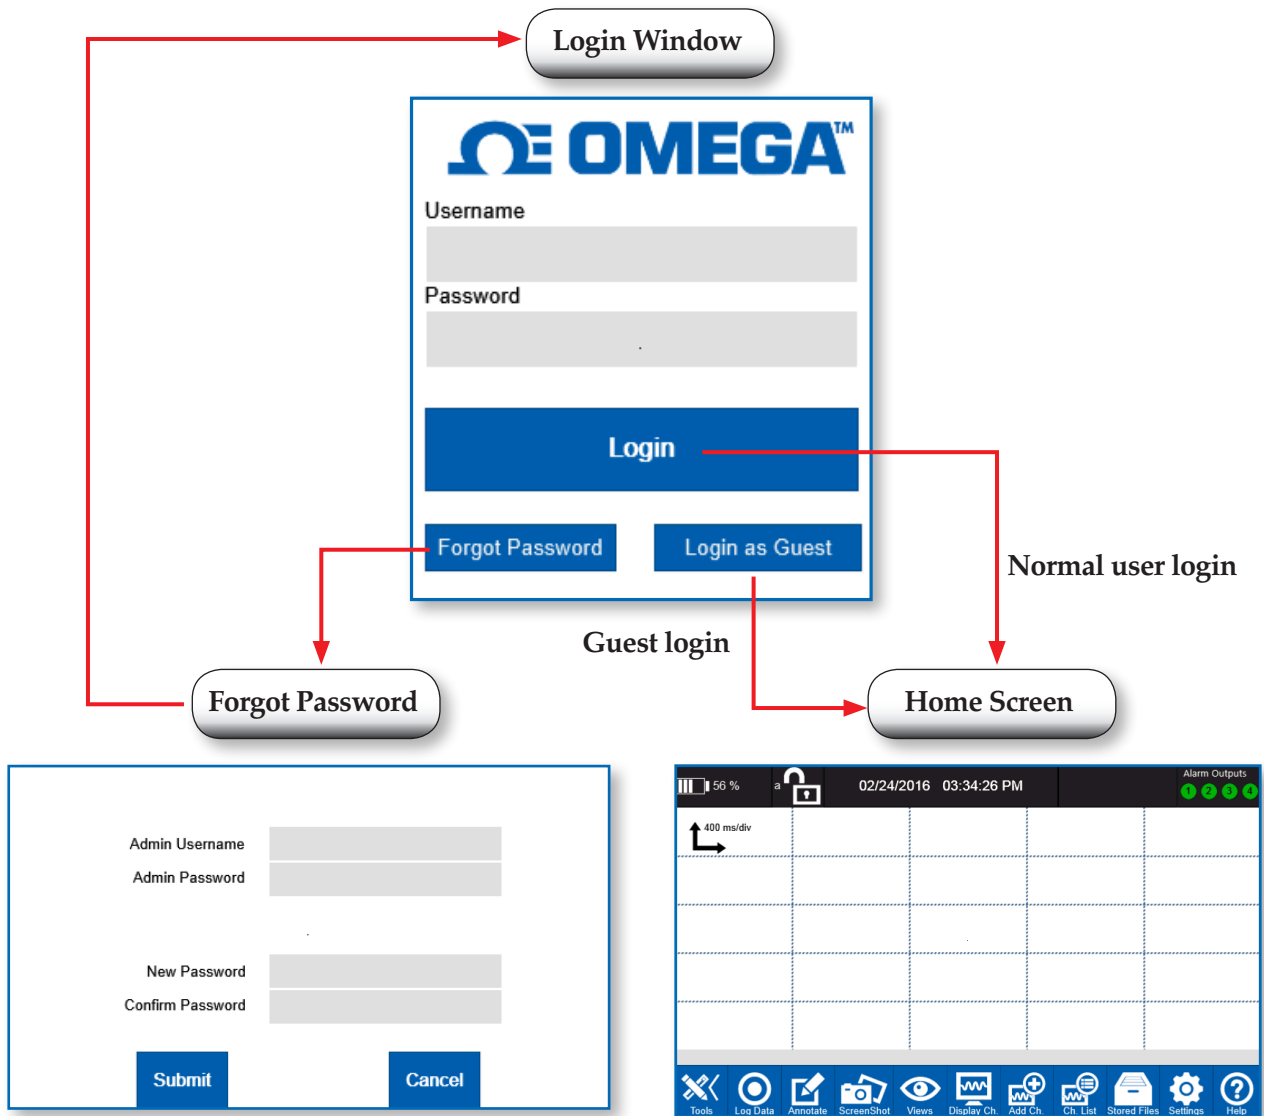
Login Window

OMEGA™

Username

Password

Login

Forgot Password

Login as Guest

Normal user login

Guest login

Forgot Password

Home Screen

Admin Username

Admin Password

New Password

Confirm Password

Submit

Cancel

56 %

a

02/24/2016 03:34:26 PM

Alarm Outputs

1 2 3 4

400 ms/div

Tools

Log Data

Annotate

ScreenShot

Views

Display Ch.

Add Ch.

Ch. List

Stored Files

Settings

Help